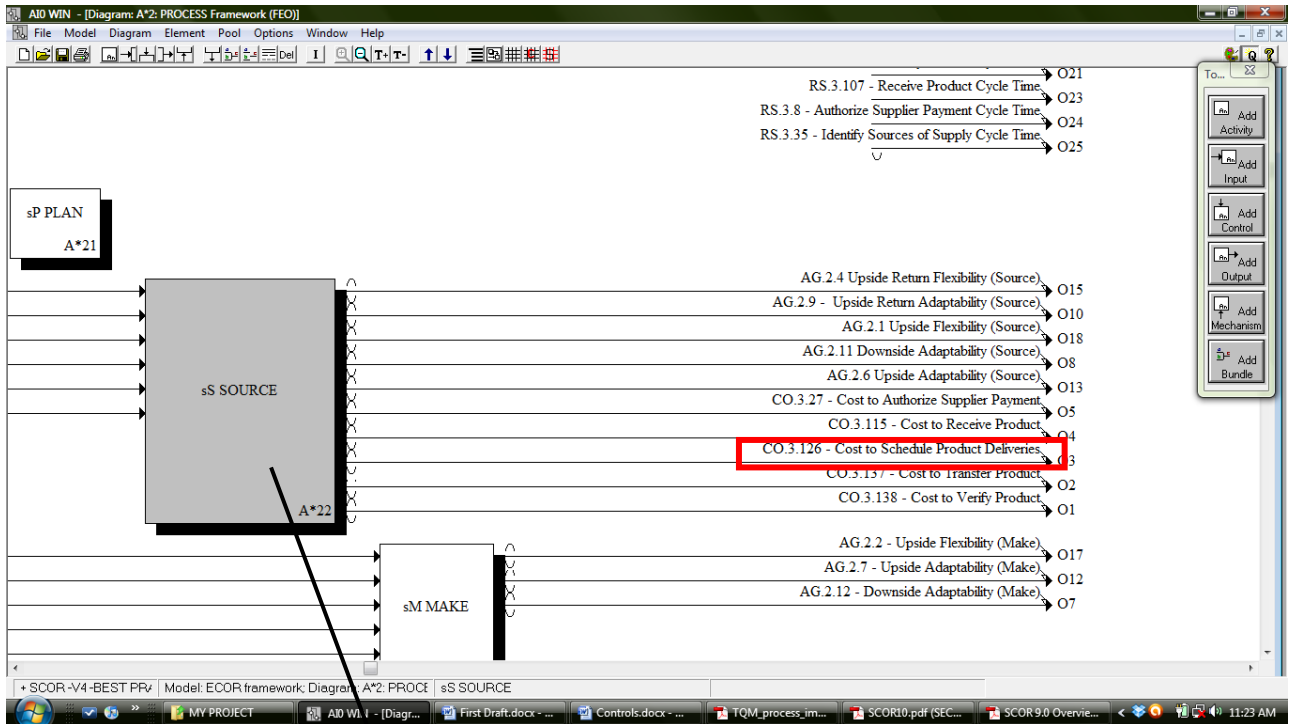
AI0 WIN - [Diagram: A*2: PROCESS Framework (FEO)]

File Model Diagram Element Pool Options Window Help

Del

O21
RS.3.107 - Receive Product Cycle Time
O23
RS.3.8 - Authorize Supplier Payment Cycle Time
O24
RS.3.35 - Identify Sources of Supply Cycle Time
O25

sP PLAN
A*21

sS SOURCE
A*22

AG.2.4 Upside Return Flexibility (Source)
O15
AG.2.9 - Upside Return Adaptability (Source)
O10
AG.2.1 Upside Flexibility (Source)
O18
AG.2.11 Downside Adaptability (Source)
O8
AG.2.6 Upside Adaptability (Source)
O13
CO.3.27 - Cost to Authorize Supplier Payment
O5
CO.3.115 - Cost to Receive Product
O4
CO.3.126 - Cost to Schedule Product Deliveries
O3
CO.3.137 - Cost to Transfer Product
O2
CO.3.138 - Cost to Verify Product
O1

sM MAKE

AG.2.2 - Upside Flexibility (Make)
O17
AG.2.7 - Upside Adaptability (Make)
O12
AG.2.12 - Downside Adaptability (Make)
O7

To...
Add Activity
Add Input
Add Control
Add Output
Add Mechanism
Add Bundle

+ SCOR -V4 -BEST PR/ | Model: ECOR framework; Diagram: A*2: PROCE | sS SOURCE

MY PROJECT | AI0 WI... - [Diagr... | First Draft.docx - ... | Controls.docx - ... | TQM_process_im... | SCOR10.pdf (SEC... | SCOR 9.0 Overvie... | 11:23 AM